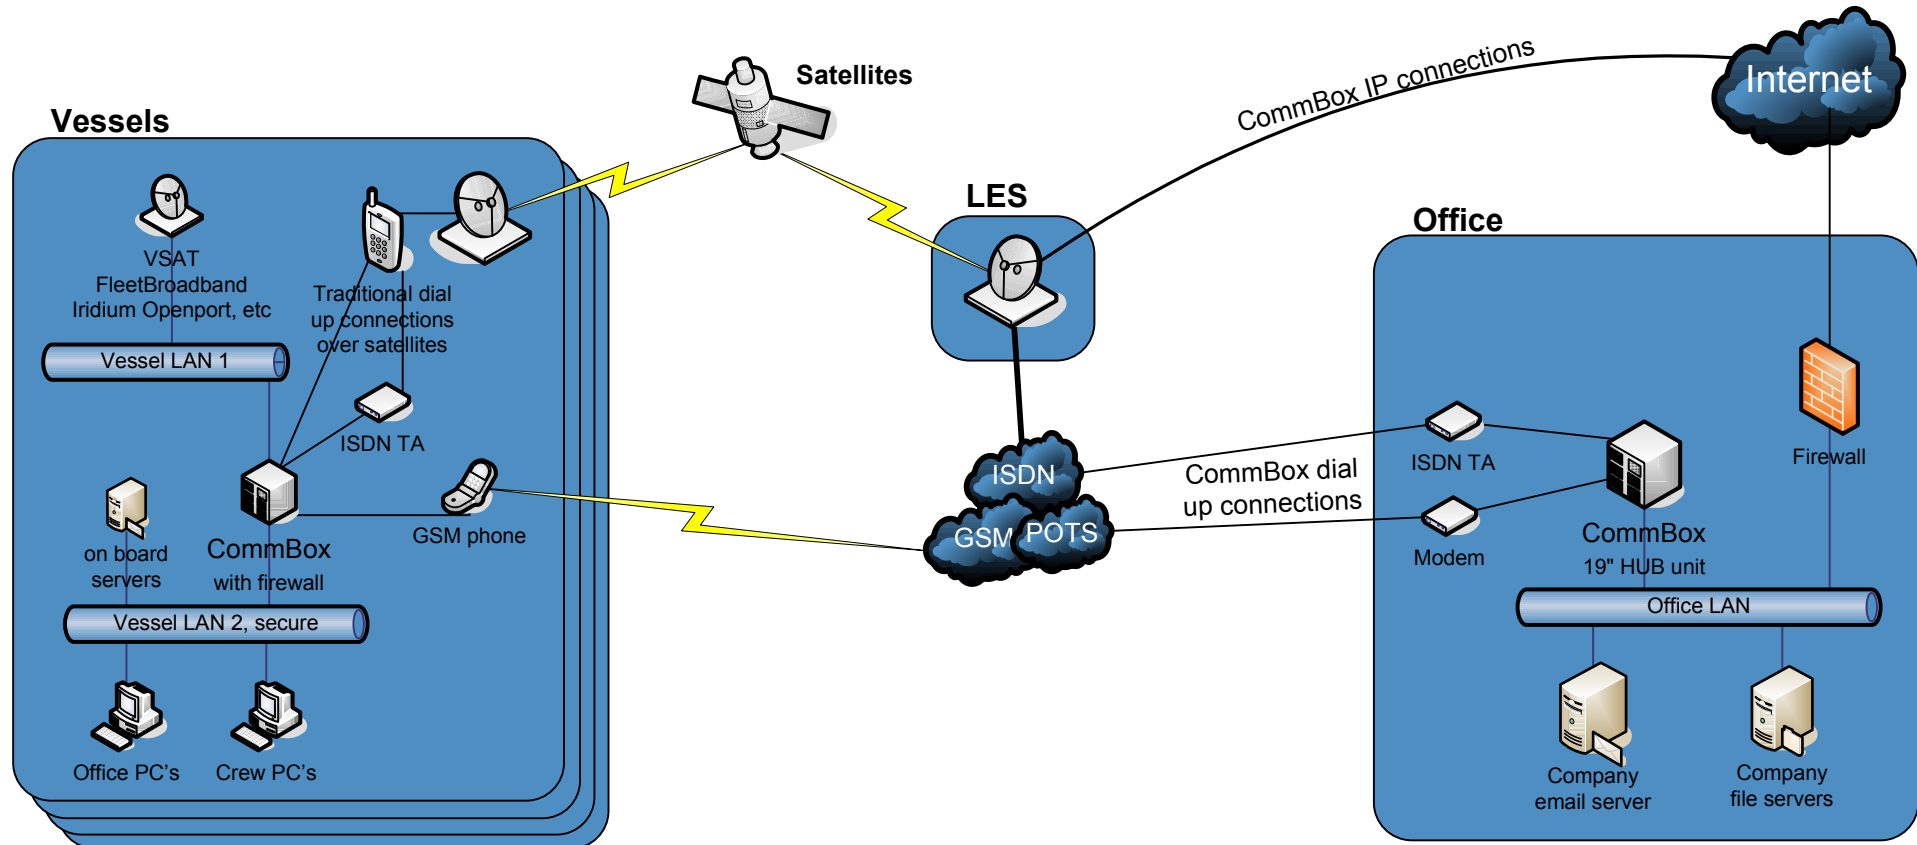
Satellites

CommBox IP connections

Internet

Vessels

VSAT
FleetBroadband
Iridium Openport, etc

Traditional dial up connections over satellites

Vessel LAN 1

ISDN TA

on board servers

CommBox
with firewall

GSM phone

Vessel LAN 2, secure

Office PC's

Crew PC's

LES

ISDN

GSM

POTS

CommBox dial up connections

Office

ISDN TA

Modem

CommBox
19" HUB unit

Firewall

Office LAN

Company email server

Company file servers